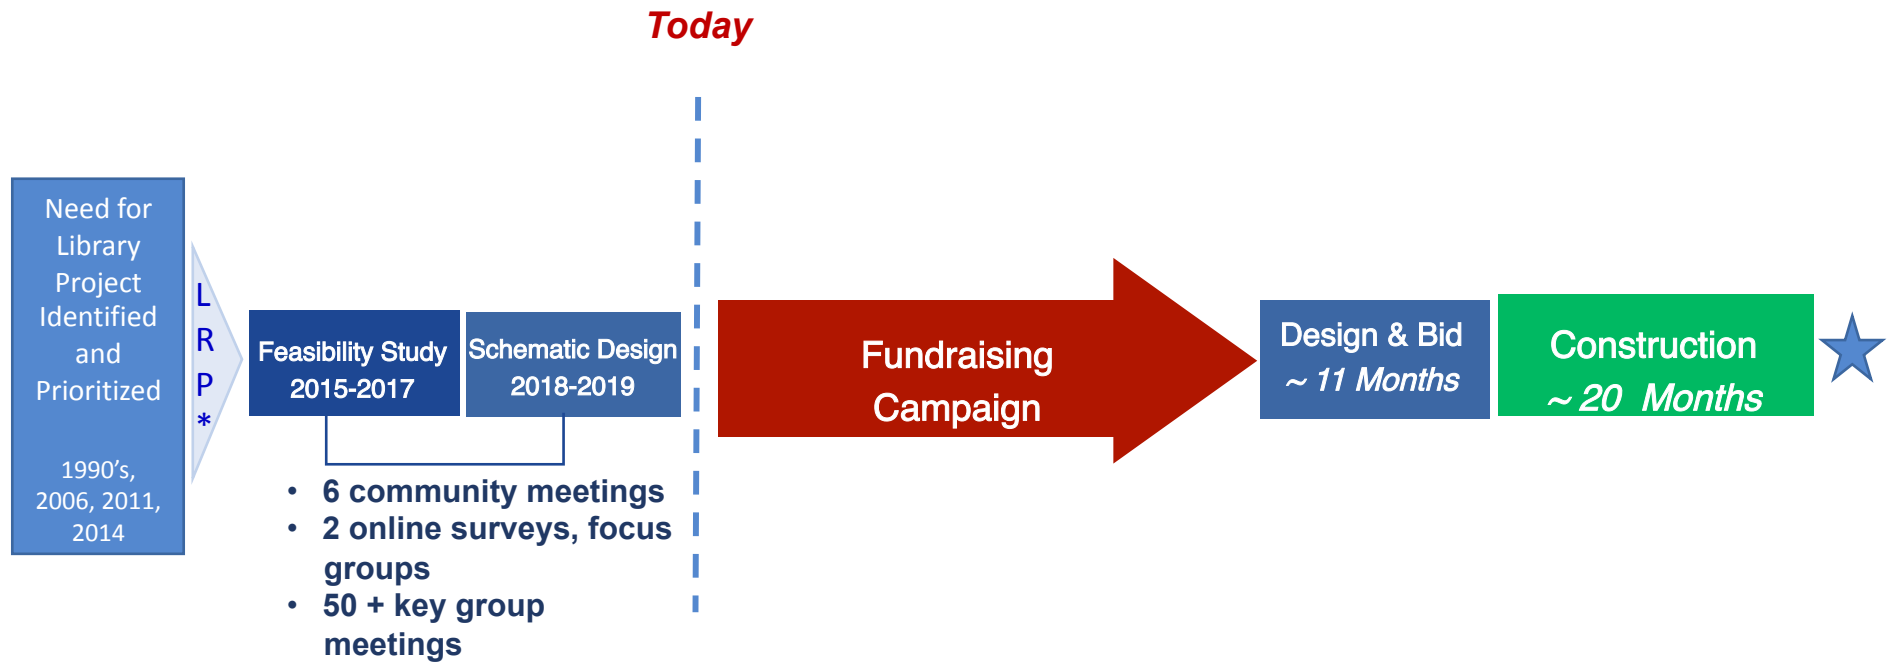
Today

Need for Library Project Identified and Prioritized

1990's, 2006, 2011, 2014

L R P *

Feasibility Study 2015-2017

Schematic Design 2018-2019

- 6 community meetings
- 2 online surveys, focus groups
- 50 + key group meetings

Fundraising Campaign

Design & Bid ~ 11 Months

Construction ~ 20 Months